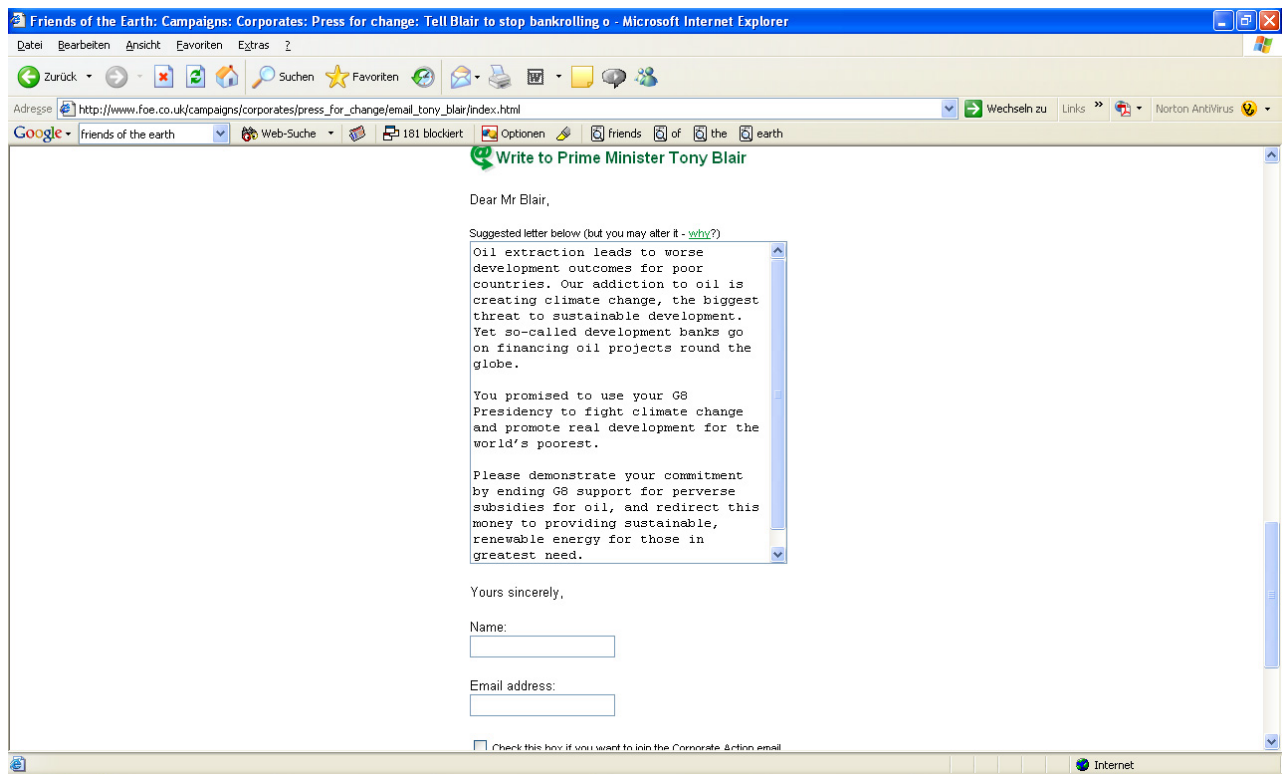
Friends of the Earth: Campaigns: Corporates: Press for change: Tell Blair to stop bankrolling o - Microsoft Internet Explorer

Datei Bearbeiten Ansicht Favoriten Extras ?

Zurück Suchen Favoriten

Adresse http://www.foe.co.uk/campaigns/corporates/press_for_change/email_tony_blair/index.html Wechseln zu Links » Norton AntiVirus

Google friends of the earth Web-Suche 181 blockiert Optionen friends of the earth

Write to Prime Minister Tony Blair

Dear Mr Blair,

Suggested letter below (but you may alter it - why?)

Oil extraction leads to worse development outcomes for poor countries. Our addiction to oil is creating climate change, the biggest threat to sustainable development. Yet so-called development banks go on financing oil projects round the globe.

You promised to use your G8 Presidency to fight climate change and promote real development for the world's poorest.

Please demonstrate your commitment by ending G8 support for perverse subsidies for oil, and redirect this money to providing sustainable, renewable energy for those in greatest need.

Yours sincerely,

Name:

Email address:

Check this box if you want to join the Corporate Action email

Internet